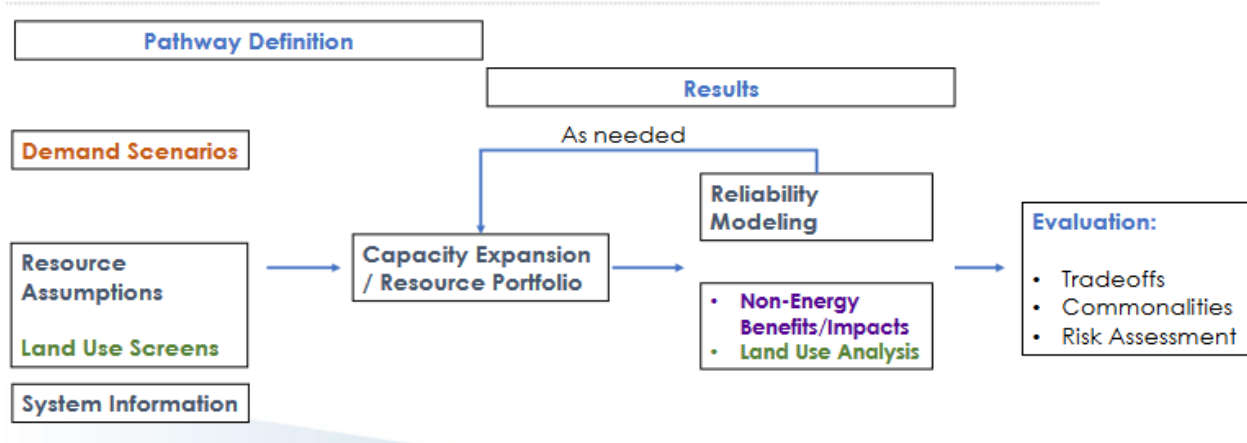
Pathway Definition

Results

Demand Scenarios

As needed

Reliability Modeling

Resource Assumptions

Land Use Screens

Capacity Expansion / Resource Portfolio

• Non-Energy Benefits/Impacts
• Land Use Analysis

Evaluation:

• Tradeoffs
• Commonalities
• Risk Assessment

System Information